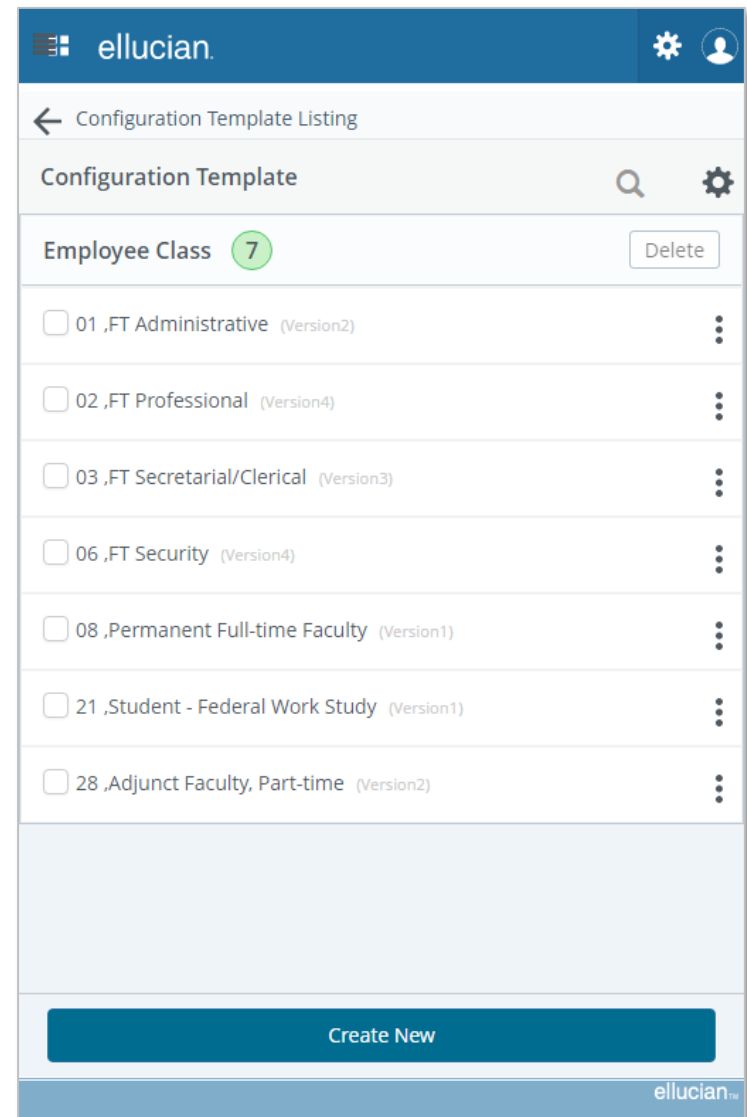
ellucian.

Configuration Template Listing

Configuration Template

Employee Class 7

Delete

01 ,FT Administrative (Version2)

02 ,FT Professional (Version4)

03 ,FT Secretarial/Clerical (Version3)

06 ,FT Security (Version4)

08 ,Permanent Full-time Faculty (Version1)

21 ,Student - Federal Work Study (Version1)

28 ,Adjunct Faculty, Part-time (Version2)

Create New

ellucian.